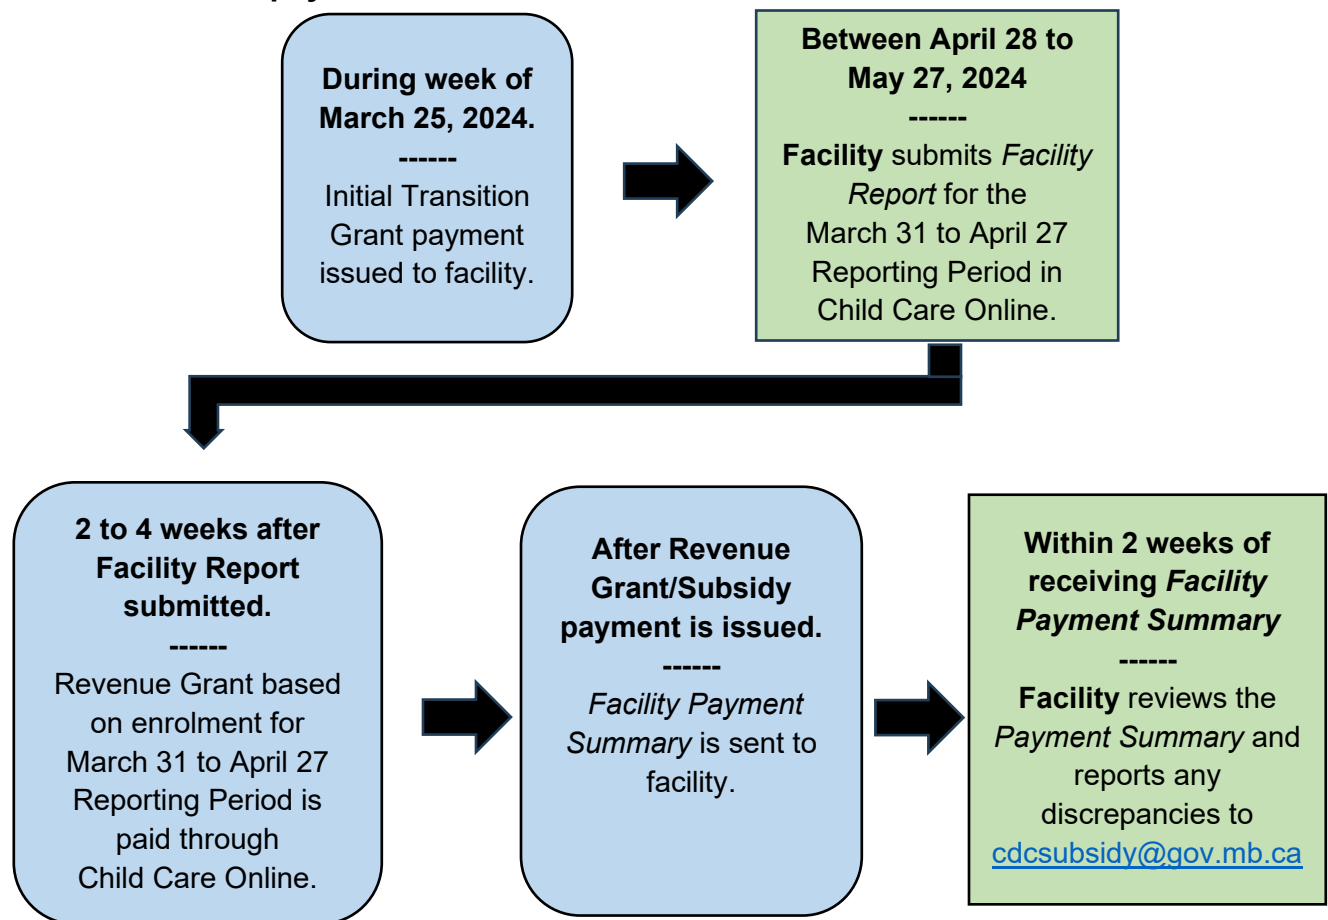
During week of March 25, 2024.
------
Initial Transition Grant payment issued to facility.

Between April 28 to May 27, 2024
------
Facility submits Facility Report for the March 31 to April 27 Reporting Period in Child Care Online.

2 to 4 weeks after Facility Report submitted.
------
Revenue Grant based on enrolment for March 31 to April 27 Reporting Period is paid through Child Care Online.

After Revenue Grant/Subsidy payment is issued.
------
Facility Payment Summary is sent to facility.

Within 2 weeks of receiving Facility Payment Summary
------
Facility reviews the Payment Summary and reports any discrepancies to cdcsubsidy@gov.mb.ca